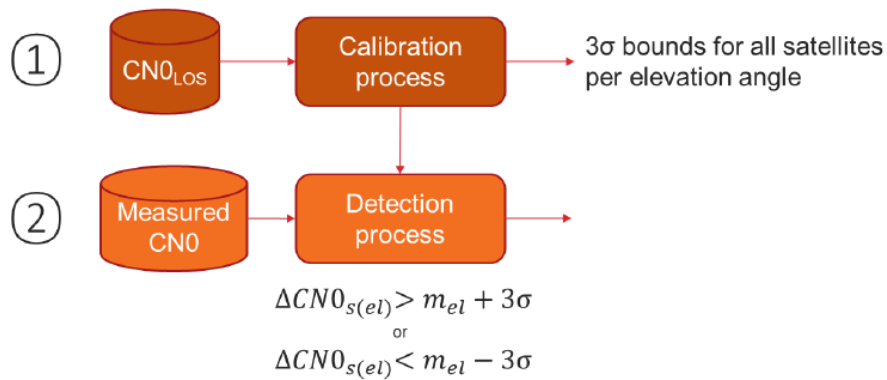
①

$CN0_{LOS}$

Calibration process

3σ bounds for all satellites per elevation angle

②

Measured CN0

Detection process

$\Delta CN0_{s(el)} > m_{el} + 3\sigma$

or

$\Delta CN0_{s(el)} < m_{el} - 3\sigma$